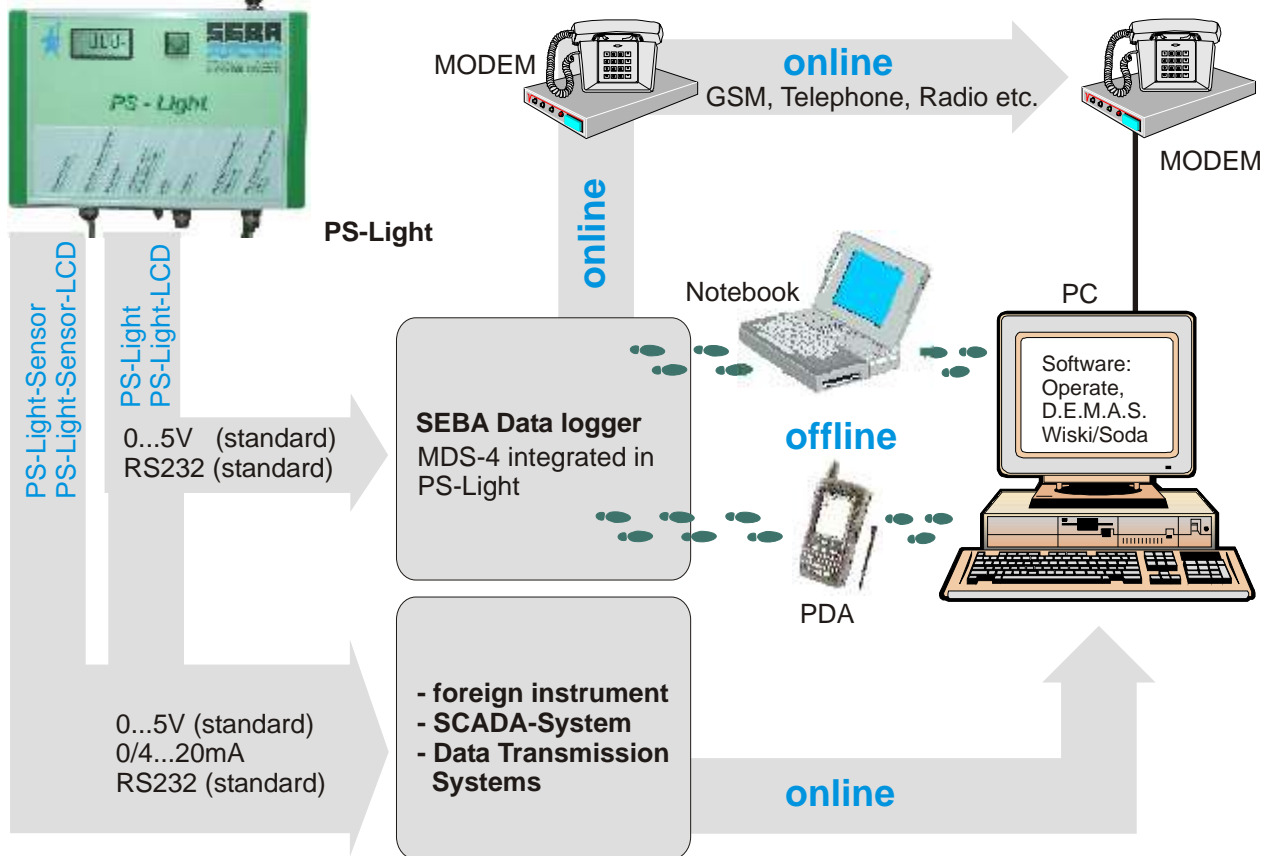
SEBA

PS - Light

PS-Light

MODEM

online

GSM, Telephone, Radio etc.

MODEM

online

Notebook

PC

Software:
Operate,
D.E.M.A.S.
Wiski/Soda

PS-Light-Sensor
PS-Light-Sensor-LCD

PS-Light
PS-Light-LCD

0...5V (standard)
RS232 (standard)

SEBA Data logger
MDS-4 integrated in PS-Light

offline

PDA

0...5V (standard)
0/4...20mA
RS232 (standard)

- foreign instrument
- SCADA-System
- Data Transmission Systems

online